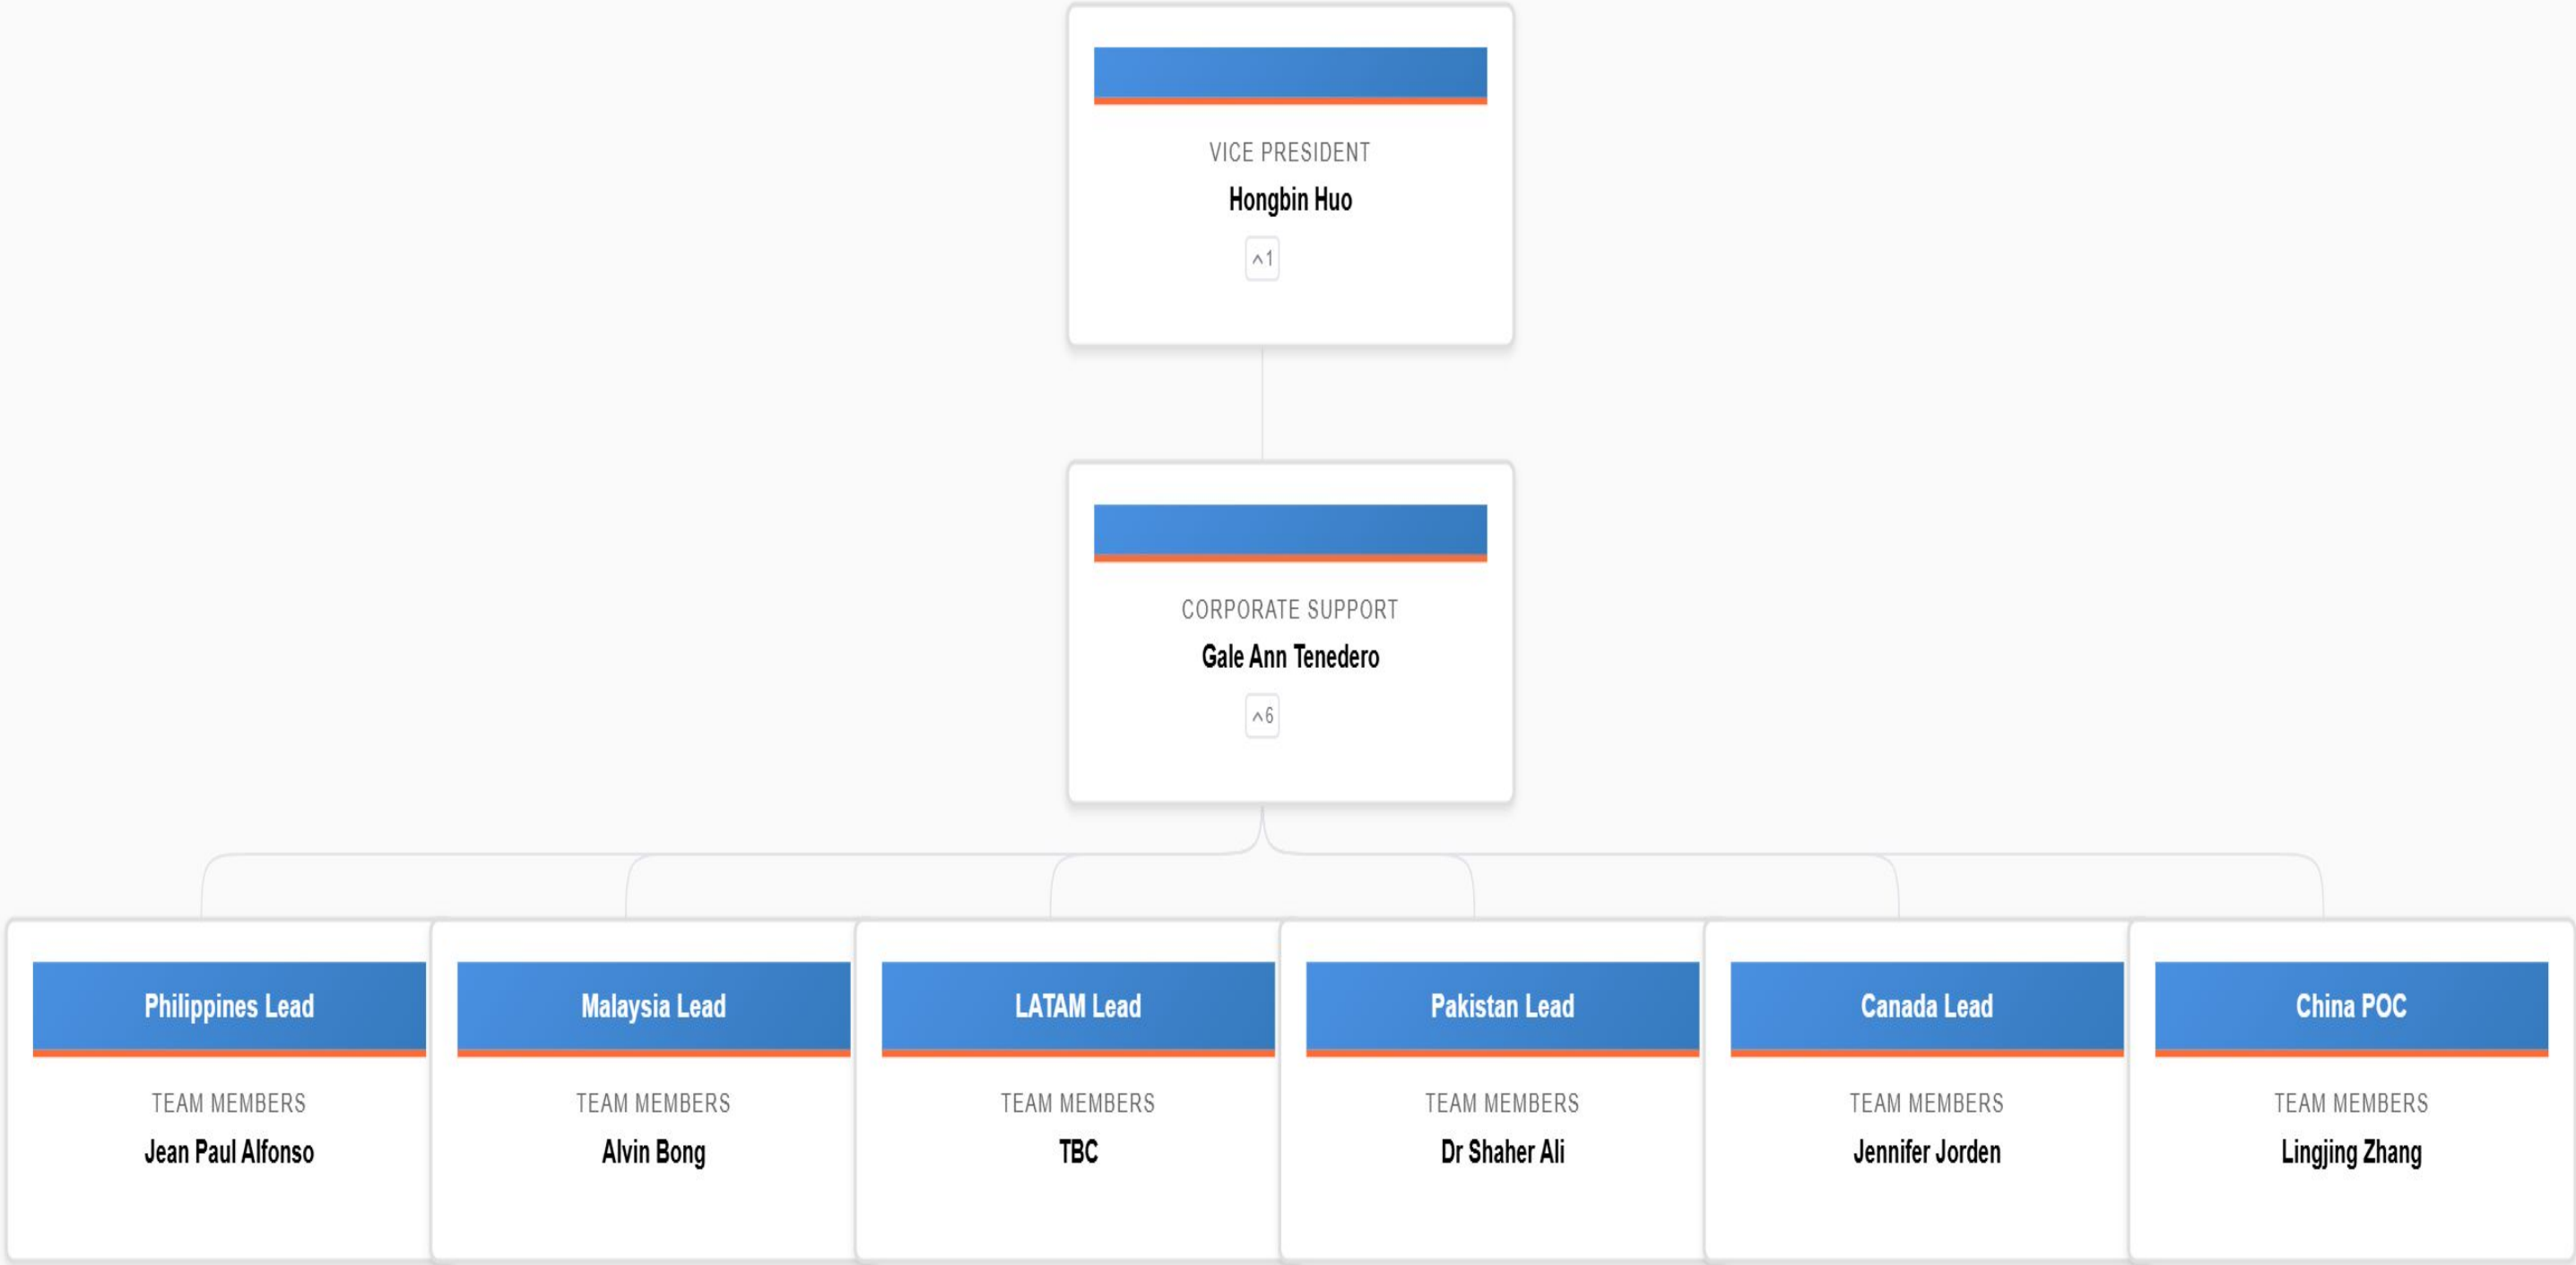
VICE PRESIDENT
Hongbin Huo
^1

CORPORATE SUPPORT
Gale Ann Tenedero
^6

Philippines Lead
TEAM MEMBERS
Jean Paul Alfonso

Malaysia Lead
TEAM MEMBERS
Alvin Bong

LATAM Lead
TEAM MEMBERS
TBC

Pakistan Lead
TEAM MEMBERS
Dr Shaher Ali

Canada Lead
TEAM MEMBERS
Jennifer Jorden

China POC
TEAM MEMBERS
Lingjing Zhang